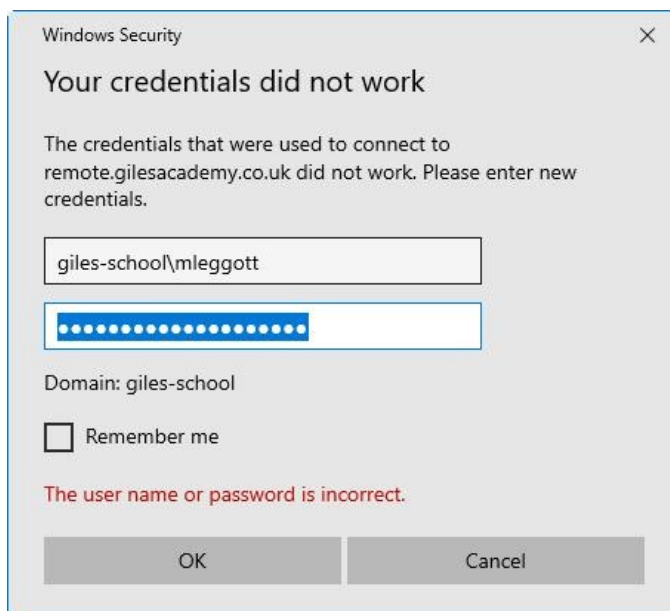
Windows Security

×

Your credentials did not work

The credentials that were used to connect to remote.gilesacademy.co.uk did not work. Please enter new credentials.

giles-school\mleggott

••••••••••••••••••••

Domain: giles-school

Remember me

The user name or password is incorrect.

OK

Cancel